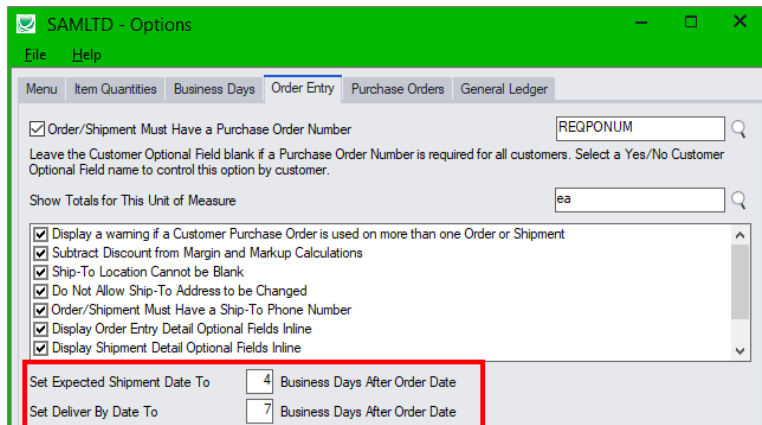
SAMLTD - Options

File Help

Menu | Item Quantities | Business Days | Order Entry | Purchase Orders | General Ledger

☑ Order/Shipment Must Have a Purchase Order Number REQPONUM

Leave the Customer Optional Field blank if a Purchase Order Number is required for all customers. Select a Yes/No Customer Optional Field name to control this option by customer.

Show Totals for This Unit of Measure ea

☑ Display a warning if a Customer Purchase Order is used on more than one Order or Shipment
☑ Subtract Discount from Margin and Markup Calculations
☑ Ship-To Location Cannot be Blank
☑ Do Not Allow Ship-To Address to be Changed
☑ Order/Shipment Must Have a Ship-To Phone Number
☑ Display Order Entry Detail Optional Fields Inline
☑ Display Shipment Detail Optional Fields Inline

Set Expected Shipment Date To 4 Business Days After Order Date
Set Deliver By Date To 7 Business Days After Order Date